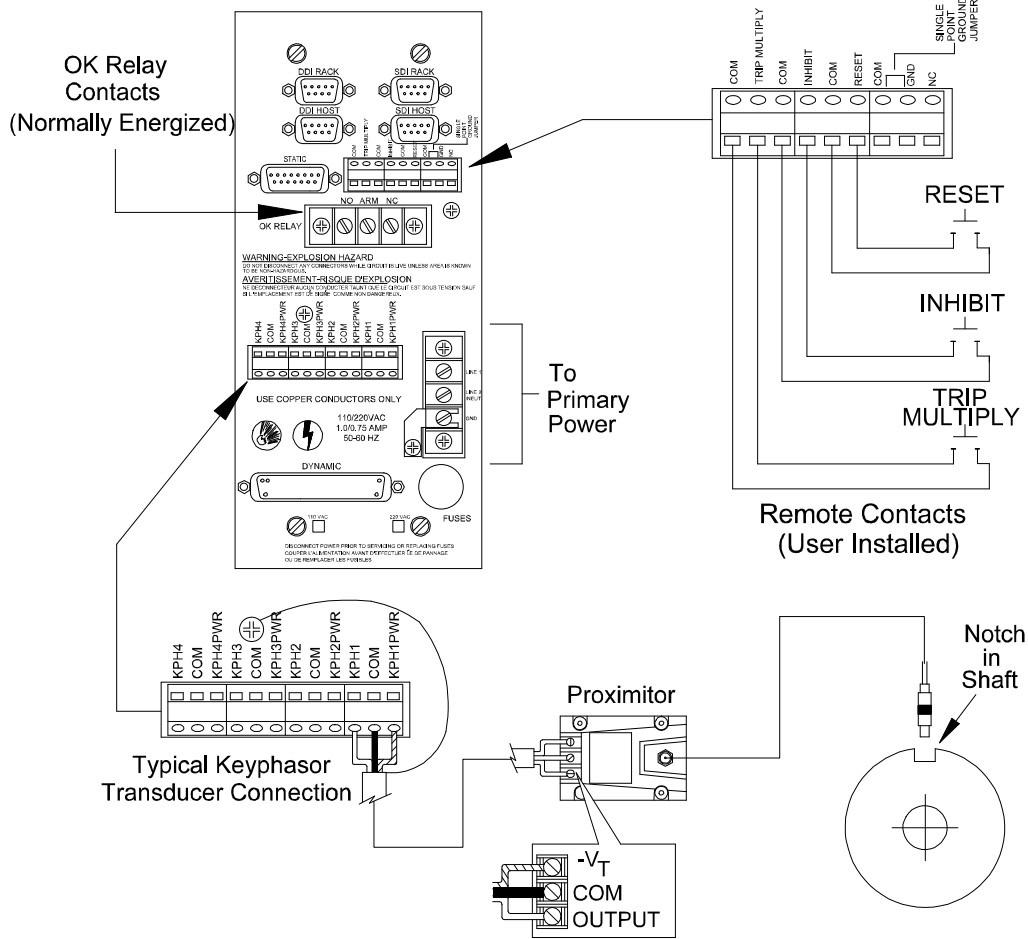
OK Relay Contacts (Normally Energized)

DDI RACK
SDI RACK
DDI HOST
SDI HOST
STATIC
COM TRIP MULTIPLY COM INHIBIT COM RESET COM GND NC
SINGLE POINT GROUND JUMPER
NO ARM NC
OK RELAY
WARNING-EXPLOSION HAZARD
DO NOT DISCONNECT ANY CONNECTORS WHILE CIRCUIT IS LIVE UNLESS AREA IS KNOWN TO BE NON-HAZARDOUS.
AVERITISSEMENT-RISQUE D'EXPLOSION
NE DECONNECTEUR AUCUN CONDUCTER TAUNT QUE LE CIRCUIT EST SOUS TENSION SAUF SI L'EMPLACEMENT EST DE SIGNE COMME NON DANGEREUX.
KPH4 COM KPH4PWR KPH3 COM KPH3PWR KPH2 COM KPH2PWR KPH1 COM KPH1PWR
USE COPPER CONDUCTORS ONLY
110/220VAC 1.0/0.75 AMP 50-60 HZ
LINE 1
LINE 2 NEUT
GND
DYNAMIC
FUSES
110 VAC
220 VAC
DISCONNECT POWER PRIOR TO SERVICING OR REPLACING FUSES
COUPER L'ALIMENTATION AVANT D'EFFECTUER LE DE PANNAGE OU DE REMPLACER LES FUSIBLES

To Primary Power

SINGLE POINT GROUND JUMPER
COM TRIP MULTIPLY COM INHIBIT COM RESET COM GND NC

RESET
INHIBIT
TRIP MULTIPLY

Remote Contacts (User Installed)

KPH4 COM KPH4PWR KPH3 COM KPH3PWR KPH2 COM KPH2PWR KPH1 COM KPH1PWR

Typical Keyphasor Transducer Connection

Proximitor

$-V_T$
COM
OUTPUT

Notch in Shaft